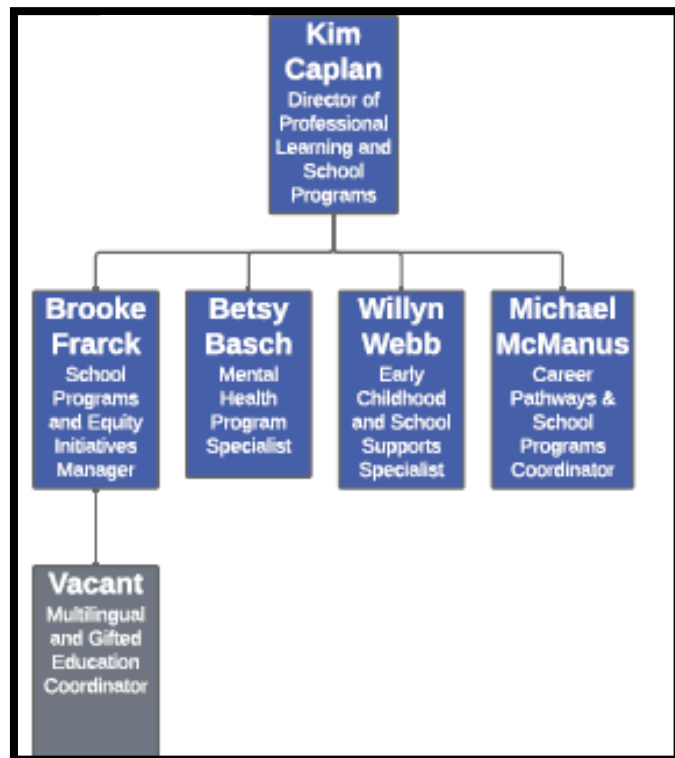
Kim Caplan
Director of Professional Learning and School Programs

Brooke Frarck
School Programs and Equity Initiatives Manager

Betsy Basch
Mental Health Program Specialist

Willyn Webb
Early Childhood and School Supports Specialist

Michael McManus
Career Pathways & School Programs Coordinator

Vacant
Multilingual and Gifted Education Coordinator